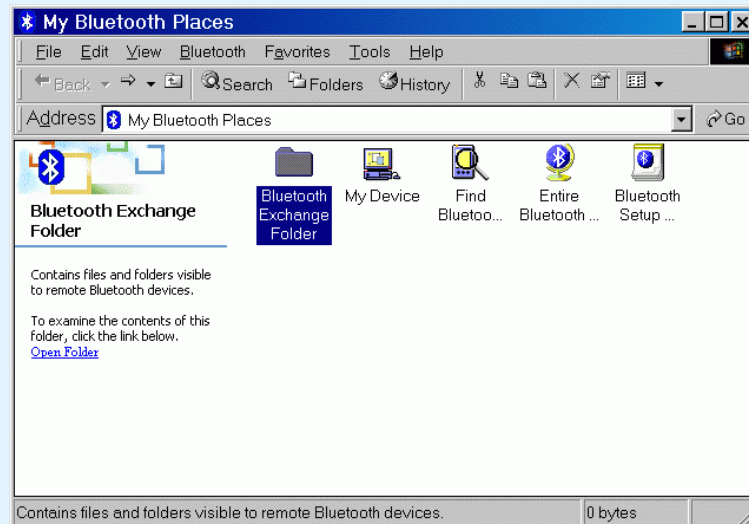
My Bluetooth Places

File Edit View Bluetooth Favorites Tools Help

Back Search Folders History

Address My Bluetooth Places Go

Bluetooth Exchange Folder

Contains files and folders visible to remote Bluetooth devices.

To examine the contents of this folder, click the link below.
Open Folder

Bluetooth Exchange Folder

My Device

Find Bluetoo...

Entire Bluetooth ...

Bluetooth Setup ...

Contains files and folders visible to remote Bluetooth devices.

0 bytes